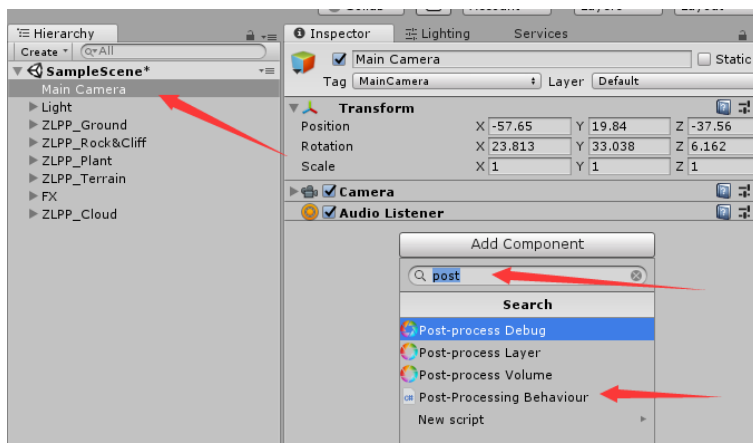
Hierarchy
Create ▾ Q▾All
SampleScene*
Main Camera
Light
ZLPP_Ground
ZLPP_Rock&Cliff
ZLPP_Plant
ZLPP_Terrain
FX
ZLPP_Cloud

Inspector
Lighting
Services
Main Camera
Static
Tag MainCamera
Layer Default
Transform
Position X -57.65 Y 19.84 Z -37.56
Rotation X 23.813 Y 33.038 Z 6.162
Scale X 1 Y 1 Z 1
Camera
Audio Listener
Add Component
post
Search
Post-process Debug
Post-process Layer
Post-process Volume
Post-Processing Behaviour
New script